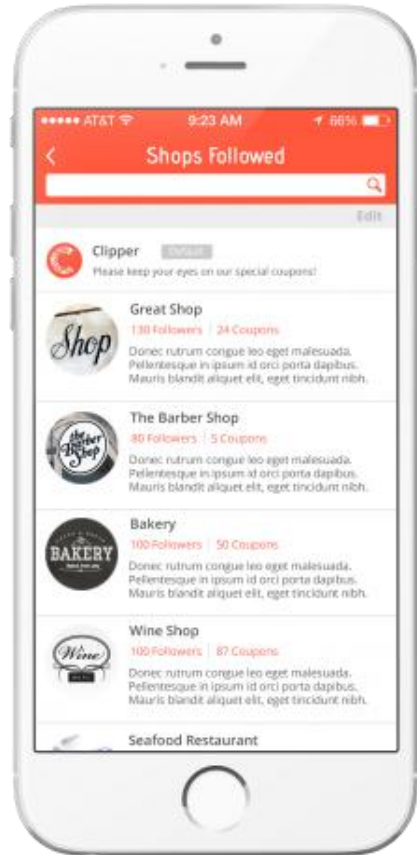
●●●●● AT&T 9:23 AM 66%

<

Shops Followed

Edit

Clipper Default

Please keep your eyes on our special coupons!

Shop

Great Shop

130 Followers | 24 Coupons

Donec rutrum congue leo eget malesuada. Pellentesque in ipsum id orci porta dapibus. Mauris blandit aliquet elit, eget tincidunt nibh.

the Barber Shop

The Barber Shop

80 Followers | 5 Coupons

Donec rutrum congue leo eget malesuada. Pellentesque in ipsum id orci porta dapibus. Mauris blandit aliquet elit, eget tincidunt nibh.

BAKERY

Bakery

100 Followers | 50 Coupons

Donec rutrum congue leo eget malesuada. Pellentesque in ipsum id orci porta dapibus. Mauris blandit aliquet elit, eget tincidunt nibh.

Wine

Wine Shop

100 Followers | 87 Coupons

Donec rutrum congue leo eget malesuada. Pellentesque in ipsum id orci porta dapibus. Mauris blandit aliquet elit, eget tincidunt nibh.

Seafood Restaurant